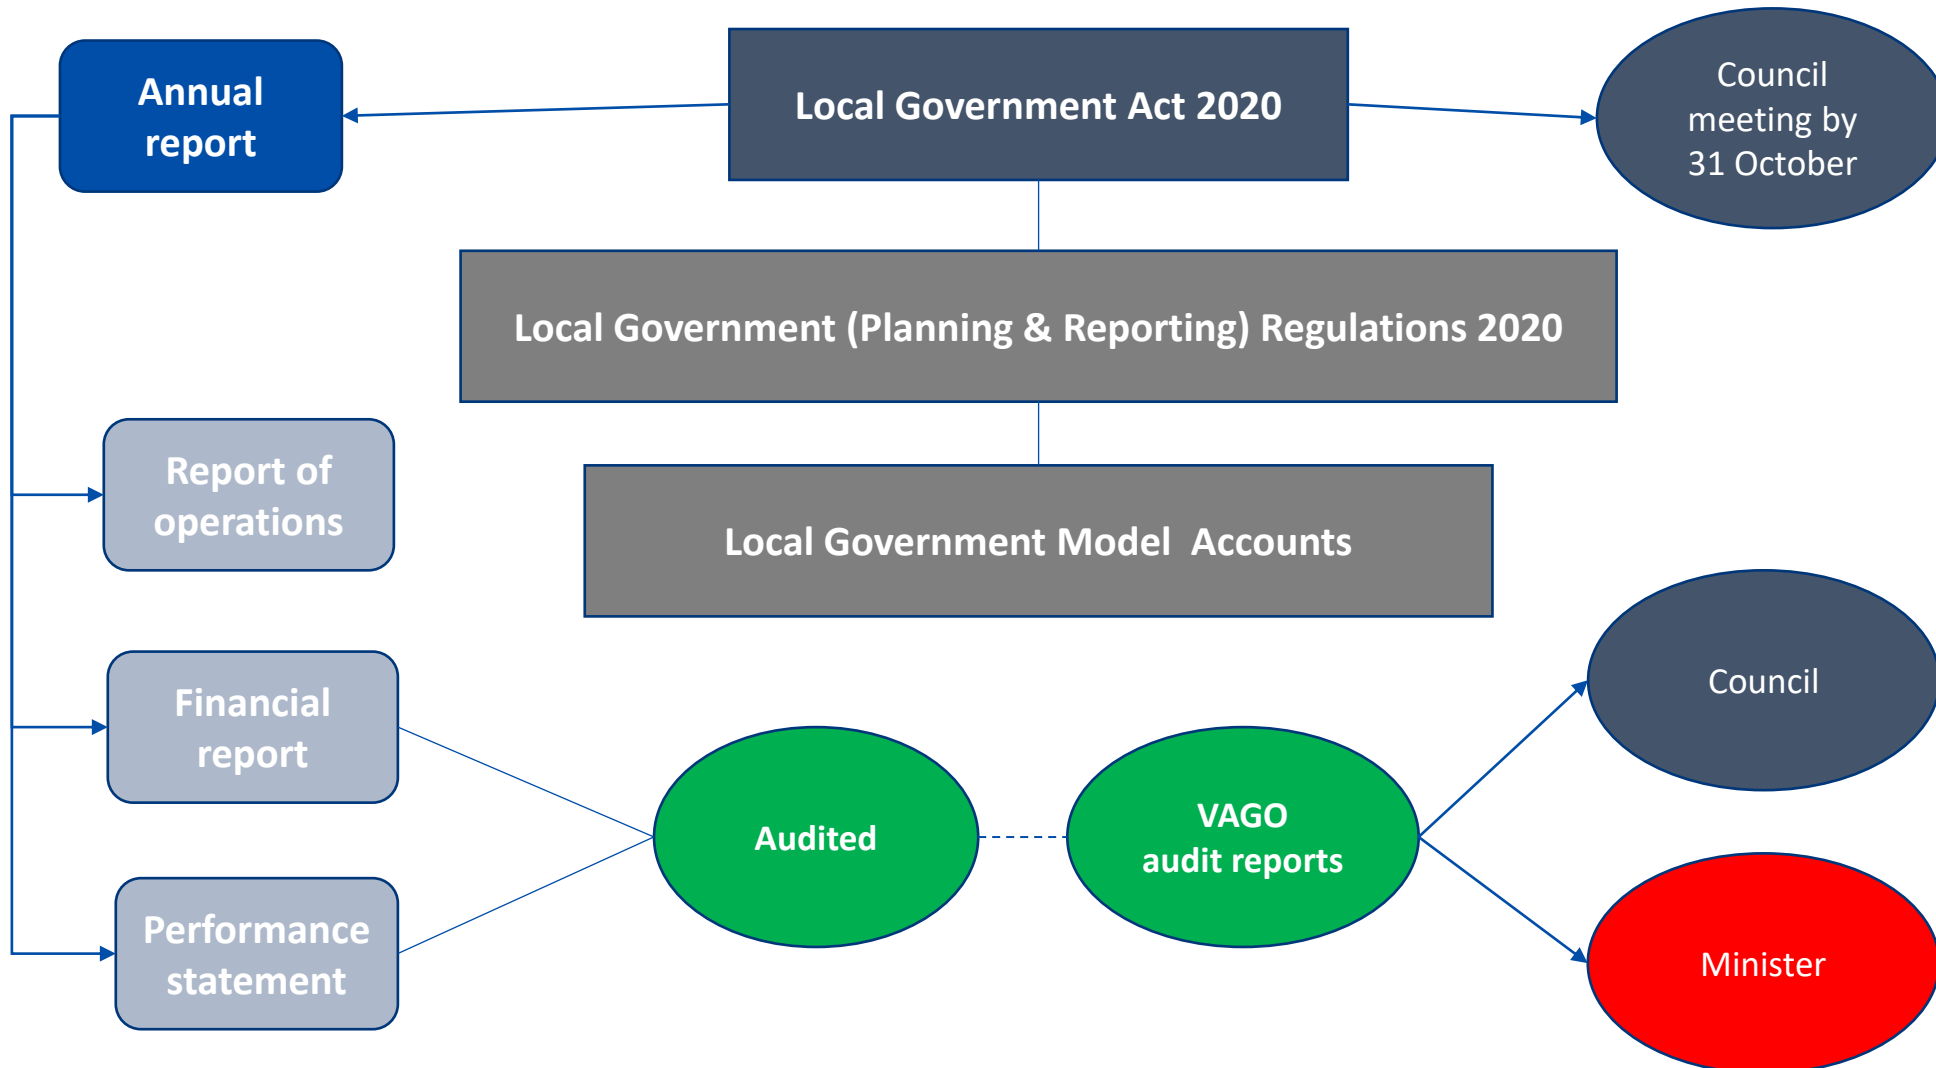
Annual report

Local Government Act 2020

Council meeting by 31 October

Local Government (Planning & Reporting) Regulations 2020

Report of operations

Local Government Model  Accounts

Financial report

Council

Audited

VAGO audit reports

Performance statement

Minister